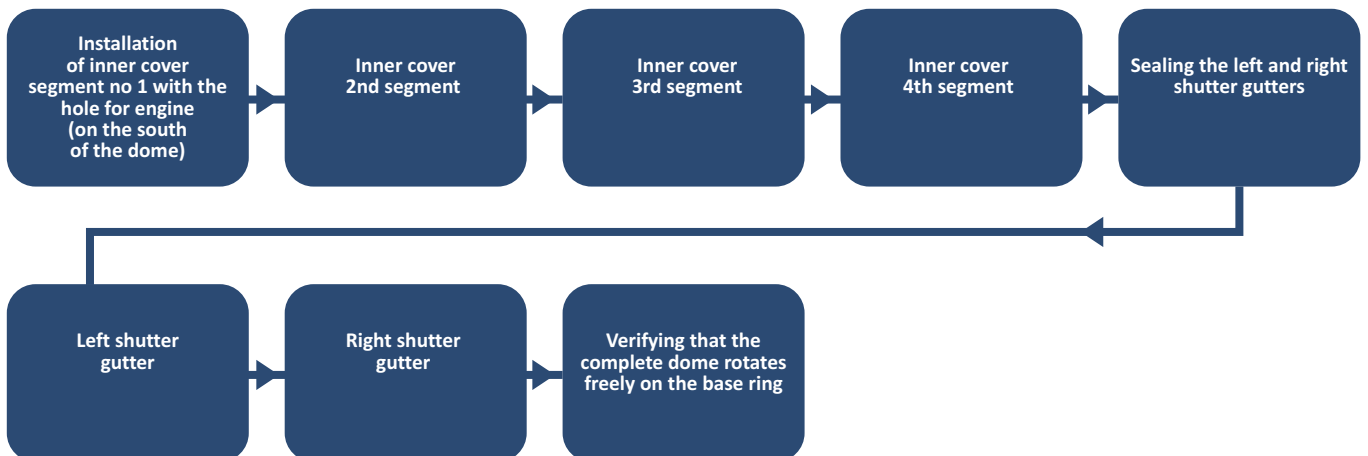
Installation of inner cover segment no 1 with the hole for engine (on the south of the dome)

Inner cover 2nd segment

Inner cover 3rd segment

Inner cover 4th segment

Sealing the left and right shutter gutters

Left shutter gutter

Right shutter gutter

Verifying that the complete dome rotates freely on the base ring